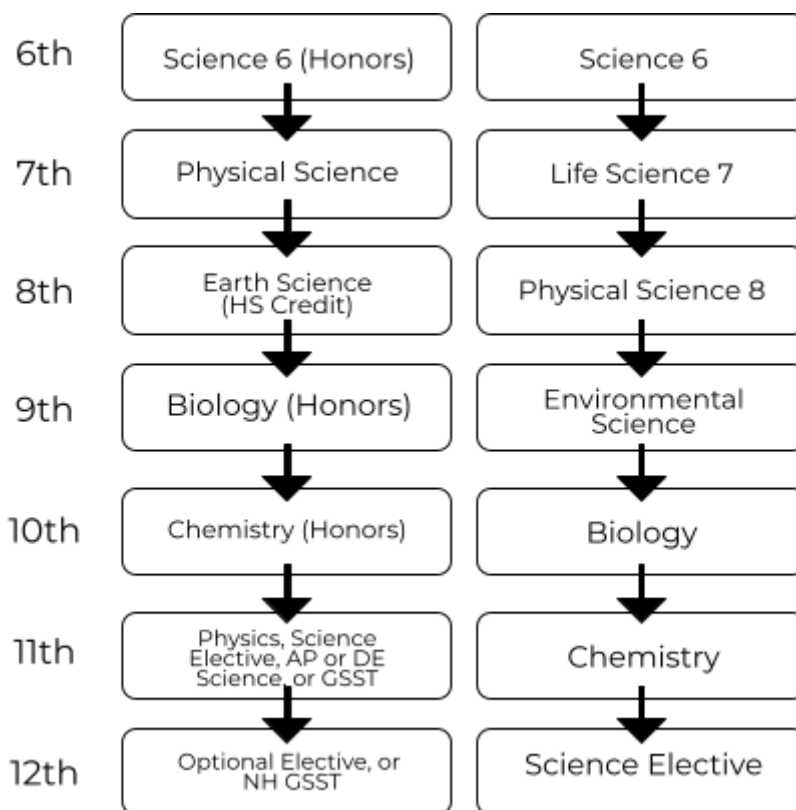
| | | |
|---|---|---|
| 6th | Science 6 (Honors) | Science 6 |
| 7th | Physical Science | Life Science 7 |
| 8th | Earth Science (HS Credit) | Physical Science 8 |
| 9th | Biology (Honors) | Environmental Science |
| 10th | Chemistry (Honors) | Biology |
| 11th | Physics, Science Elective, AP or DE Science, or GSST | Chemistry |
| 12th | Optional Elective, or NH GSST | Science Elective |